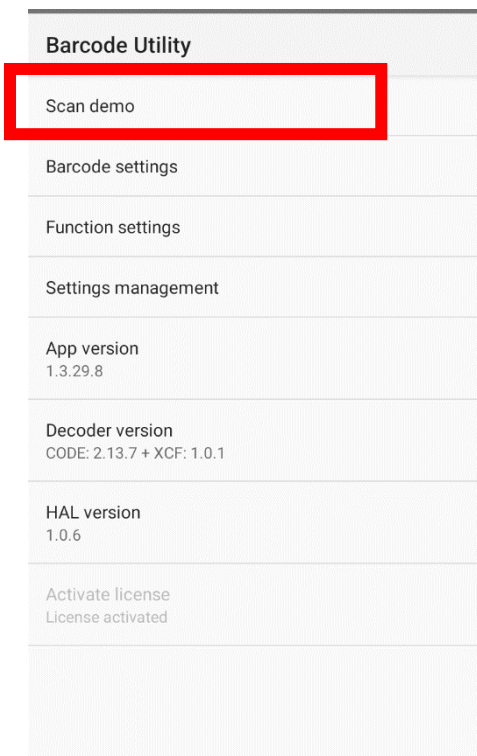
Barcode Utility

Scan demo

Barcode settings

Function settings

Settings management

App version
1.3.29.8

Decoder version
CODE: 2.13.7 + XCF: 1.0.1

HAL version
1.0.6

Activate license
License activated